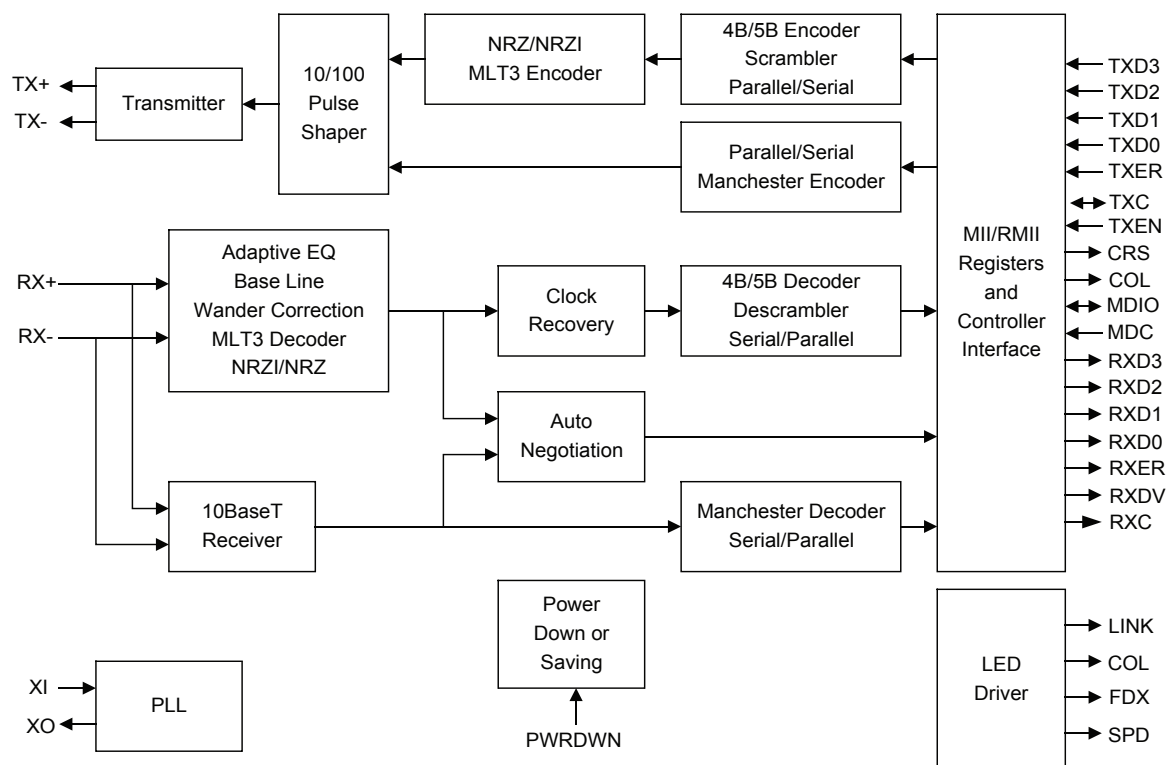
TX+
TX-
Transmitter
10/100 Pulse Shaper
NRZ/NRZI MLT3 Encoder
4B/5B Encoder Scrambler Parallel/Serial
Parallel/Serial Manchester Encoder
MII/RMII Registers and Controller Interface
TXD3
TXD2
TXD1
TXD0
TXER
TXC
TXEN
CRS
COL
MDIO
MDC
RXD3
RXD2
RXD1
RXD0
RXER
RXDV
RXC
RX+
RX-
Adaptive EQ Base Line Wander Correction MLT3 Decoder NRZI/NRZ
Clock Recovery
4B/5B Decoder Descrambler Serial/Parallel
Auto Negotiation
10BaseT Receiver
Manchester Decoder Serial/Parallel
Power Down or Saving
PWRDWN
XI
XO
PLL
LED Driver
LINK
COL
FDX
SPD